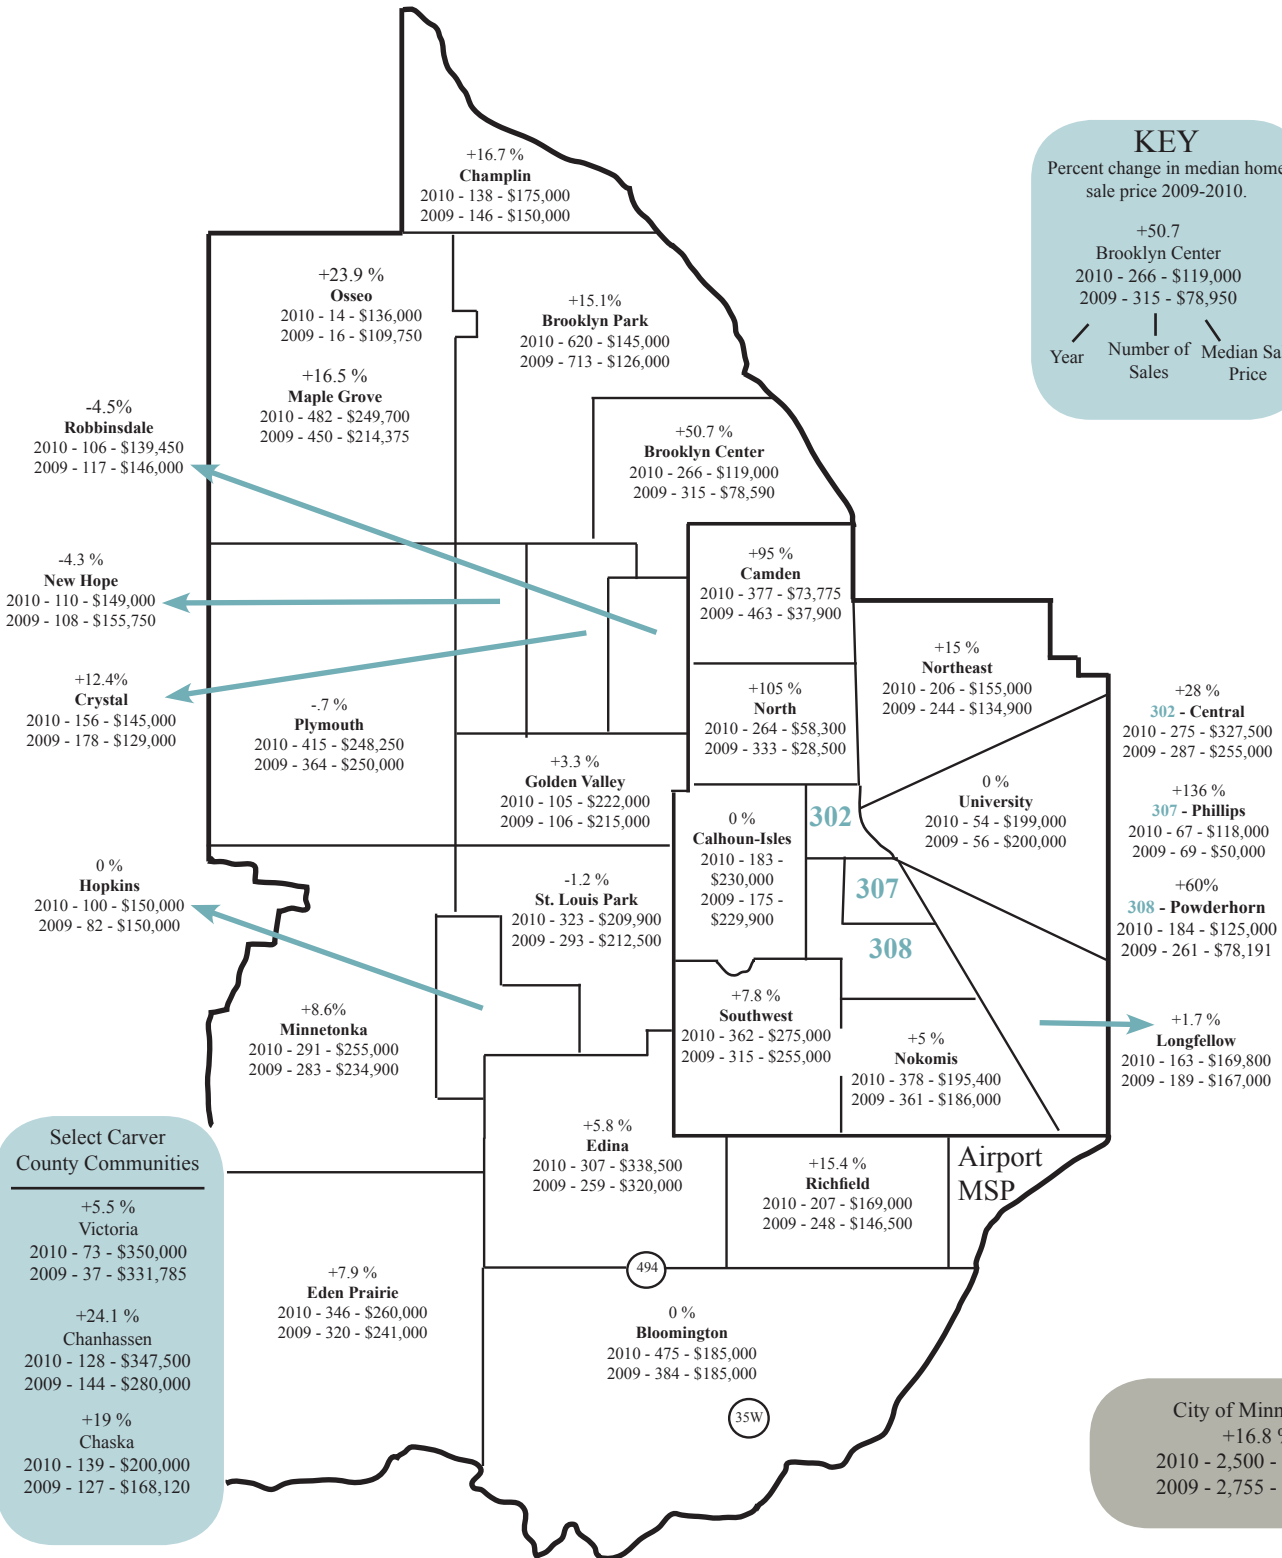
KEY
Percent change in median home sale price 2009-2010.

+50.7
Brooklyn Center
2010 - 266 - $119,000
2009 - 315 - $78,950

Year
Number of Sales
Median Sa Price

+16.7 %
Champlin
2010 - 138 - $175,000
2009 - 146 - $150,000

+23.9 %
Osseo
2010 - 14 - $136,000
2009 - 16 - $109,750

+16.5 %
Maple Grove
2010 - 482 - $249,700
2009 - 450 - $214,375

+15.1%
Brooklyn Park
2010 - 620 - $145,000
2009 - 713 - $126,000

-4.5%
Robbinsdale
2010 - 106 - $139,450
2009 - 117 - $146,000

+50.7 %
Brooklyn Center
2010 - 266 - $119,000
2009 - 315 - $78,590

-4.3 %
New Hope
2010 - 110 - $149,000
2009 - 108 - $155,750

+95 %
Camden
2010 - 377 - $73,775
2009 - 463 - $37,900

+15 %
Northeast
2010 - 206 - $155,000
2009 - 244 - $134,900

+12.4%
Crystal
2010 - 156 - $145,000
2009 - 178 - $129,000

-.7 %
Plymouth
2010 - 415 - $248,250
2009 - 364 - $250,000

+105 %
North
2010 - 264 - $58,300
2009 - 333 - $28,500

+28 %
302 - Central
2010 - 275 - $327,500
2009 - 287 - $255,000

+3.3 %
Golden Valley
2010 - 105 - $222,000
2009 - 106 - $215,000

0 %
University
2010 - 54 - $199,000
2009 - 56 - $200,000

+136 %
307 - Phillips
2010 - 67 - $118,000
2009 - 69 - $50,000

0 %
Calhoun-Isles
2010 - 183 - $230,000
2009 - 175 - $229,900

302

0 %
Hopkins
2010 - 100 - $150,000
2009 - 82 - $150,000

-1.2 %
St. Louis Park
2010 - 323 - $209,900
2009 - 293 - $212,500

307

+60%
308 - Powderhorn
2010 - 184 - $125,000
2009 - 261 - $78,191

308

+8.6%
Minnetonka
2010 - 291 - $255,000
2009 - 283 - $234,900

+7.8 %
Southwest
2010 - 362 - $275,000
2009 - 315 - $255,000

+5 %
Nokomis
2010 - 378 - $195,400
2009 - 361 - $186,000

+1.7 %
Longfellow
2010 - 163 - $169,800
2009 - 189 - $167,000

Select Carver County Communities

+5.5 %
Victoria
2010 - 73 - $350,000
2009 - 37 - $331,785

+24.1 %
Chanhassen
2010 - 128 - $347,500
2009 - 144 - $280,000

+19 %
Chaska
2010 - 139 - $200,000
2009 - 127 - $168,120

+5.8 %
Edina
2010 - 307 - $338,500
2009 - 259 - $320,000

+15.4 %
Richfield
2010 - 207 - $169,000
2009 - 248 - $146,500

Airport MSP

494

+7.9 %
Eden Prairie
2010 - 346 - $260,000
2009 - 320 - $241,000

0 %
Bloomington
2010 - 475 - $185,000
2009 - 384 - $185,000

35W

City of Minn
+16.8
2010 - 2,500 -
2009 - 2,755 -